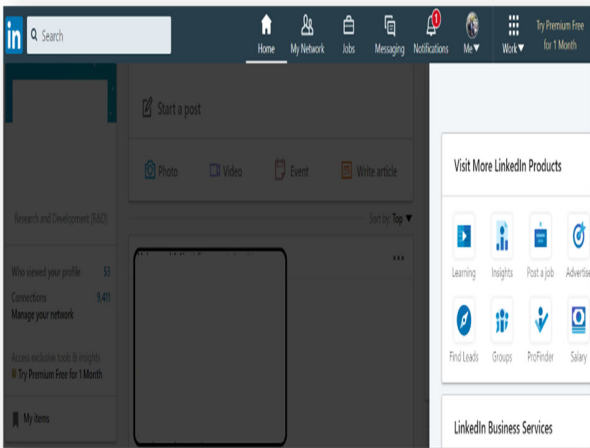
in Search

Home My Network Jobs Messaging 1 Notifications Me▼ Work▼ Try Premium Free for 1 Month

Start a post

Photo Video Event Write article

Research and Development (R&D)

Sort by: Top ▼

Who viewed your profile 53

Connections 9,411
Manage your network

Access exclusive tools & insights
Try Premium Free for 1 Month

My items

Visit More LinkedIn Products

Learning Insights Post a job Advertise

Find Leads Groups ProFinder Salary

LinkedIn Business Services